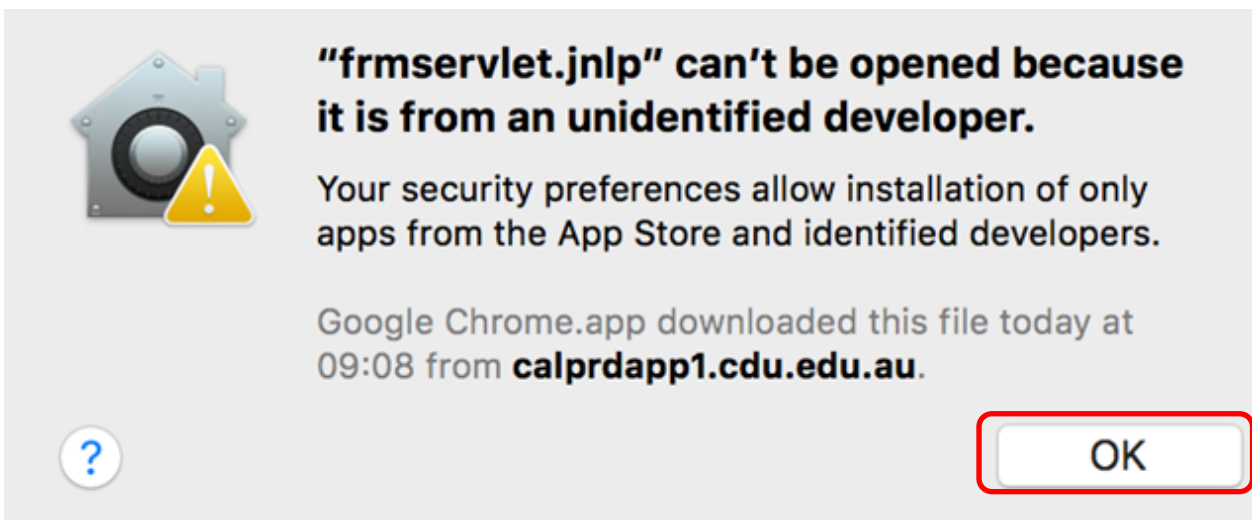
"frmservlet.jnlp" can't be opened because it is from an unidentified developer.

Your security preferences allow installation of only apps from the App Store and identified developers.

Google Chrome.app downloaded this file today at 09:08 from calprdapp1.cdu.edu.au.

?

OK